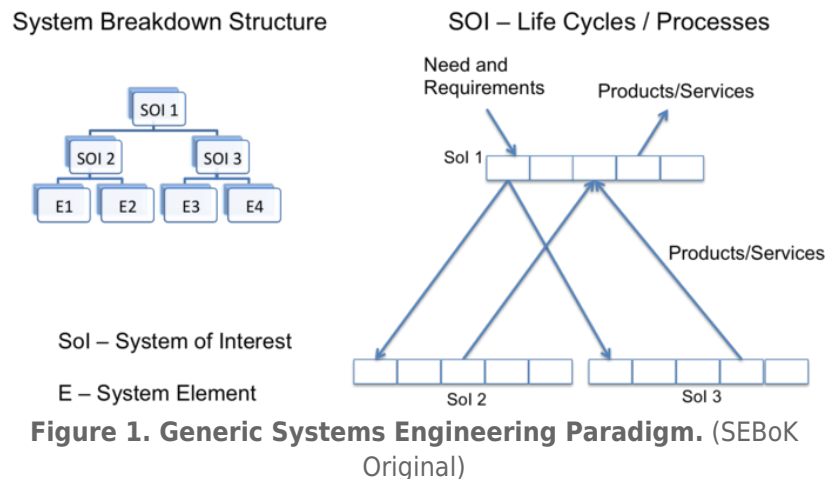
System Breakdown Structure

SOI 1

SOI 2

SOI 3

E1

E2

E3

E4

SoI – System of Interest

E – System Element

SOI – Life Cycles / Processes

Need and Requirements

Products/Services

Sol 1

Products/Services

Sol 2

Sol 3

**Figure 1. Generic Systems Engineering Paradigm.** (SEBoK Original)